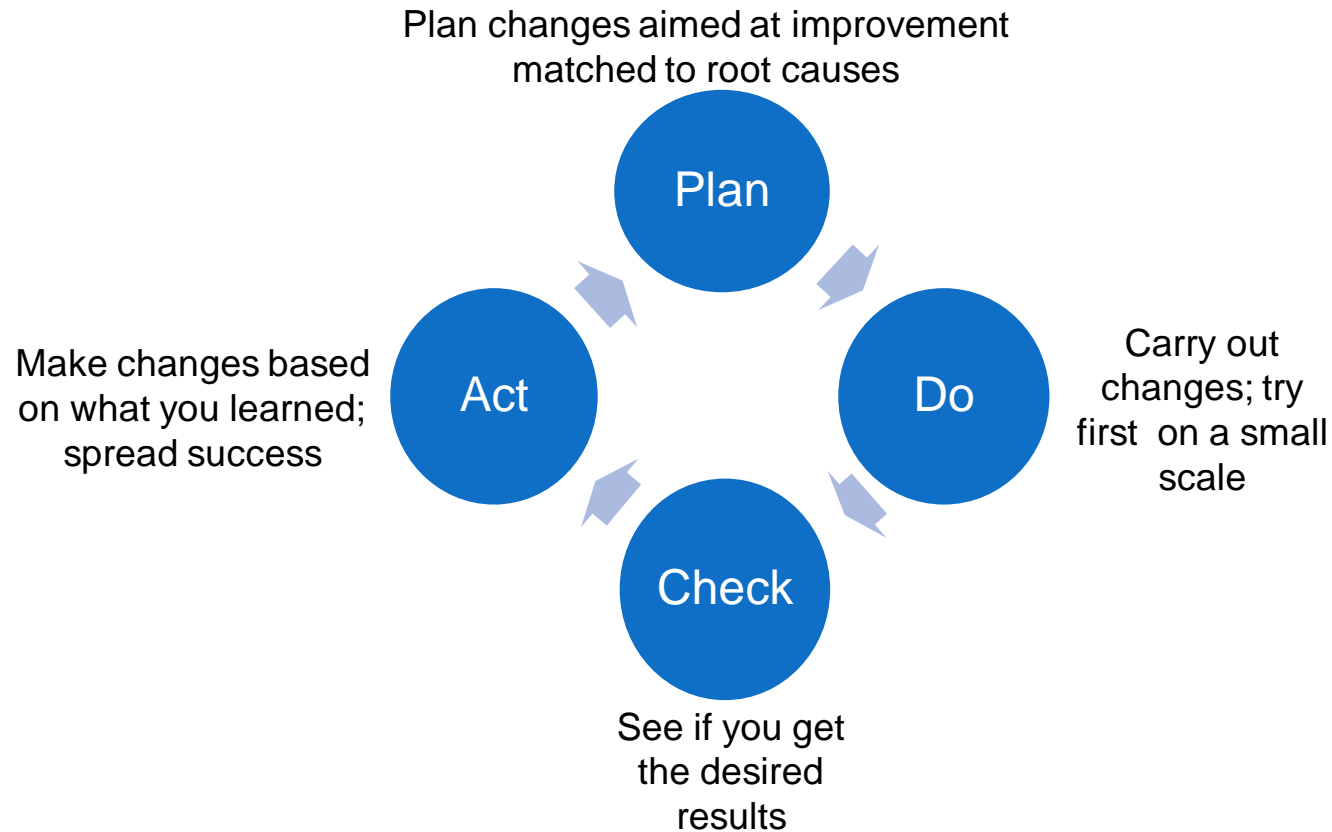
Plan changes aimed at improvement matched to root causes

Plan

Make changes based on what you learned; spread success

Act

Do

Carry out changes; try first on a small scale

Check

See if you get the desired results